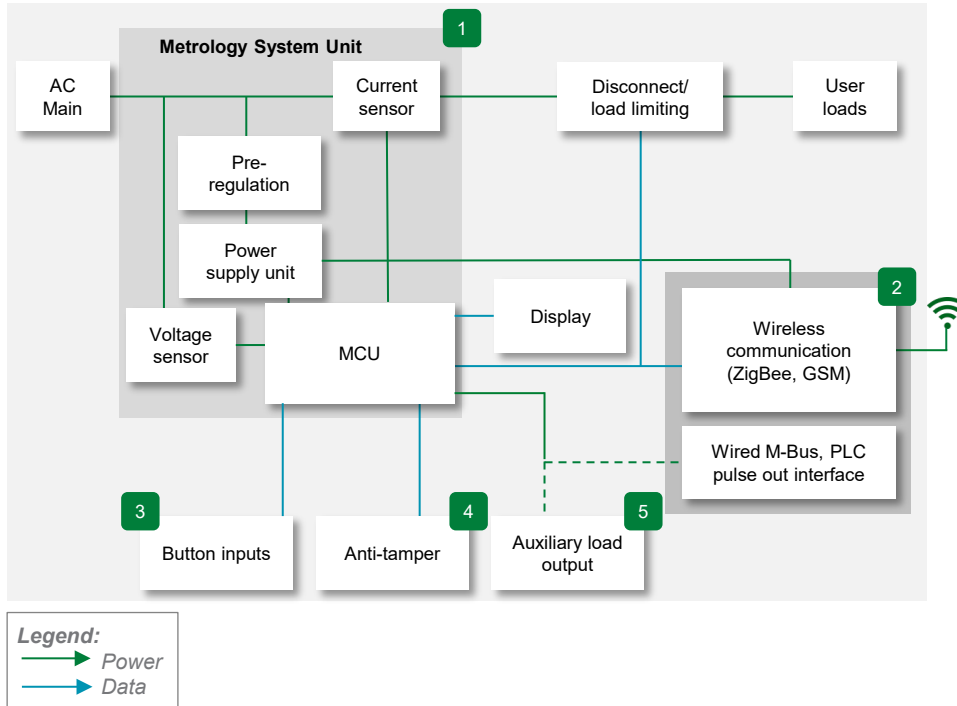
1

Metrology System Unit

AC Main

Current sensor

Disconnect/ load limiting

User loads

Pre-regulation

Power supply unit

Voltage sensor

MCU

Display

2

Wireless communication (ZigBee, GSM)

Wired M-Bus, PLC pulse out interface

3

Button inputs

4

Anti-tamper

5

Auxiliary load output

Legend:
Power
Data